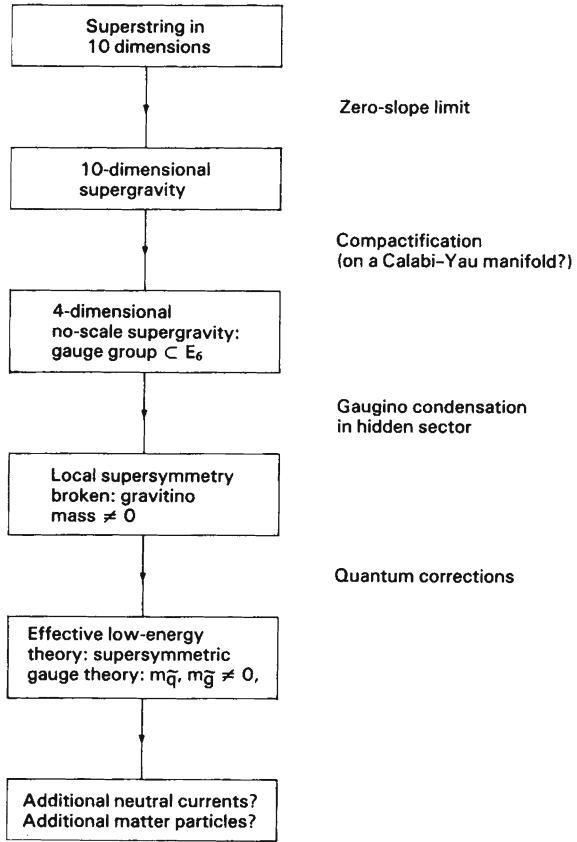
Superstring in 10 dimensions

Zero-slope limit

10-dimensional supergravity

Compactification (on a Calabi–Yau manifold?)

4-dimensional no-scale supergravity: gauge group $\subset E_6$

Gaugino condensation in hidden sector

Local supersymmetry broken: gravitino mass $\neq 0$

Quantum corrections

Effective low-energy theory: supersymmetric gauge theory: $m_{\tilde{q}}$, $m_{\tilde{g}} \neq 0$,

Additional neutral currents? Additional matter particles?